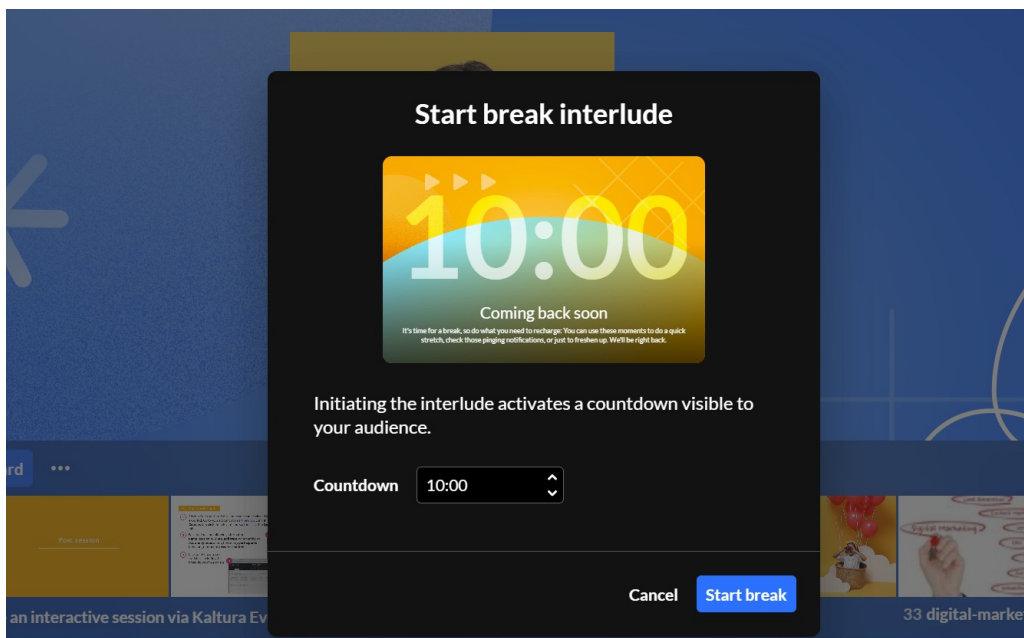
Start break interlude

10:00

Coming back soon

It's time for a break, so do what you need to recharge: You can use these moments to do a quick stretch, check those pinging notifications, or just to freshen up. We'll be right back.

Initiating the interlude activates a countdown visible to your audience.

Countdown 10:00

Cancel Start break

rd •••

Post session

Digital Marketing

an interactive session via Kaltura Ev

33 digital-marke